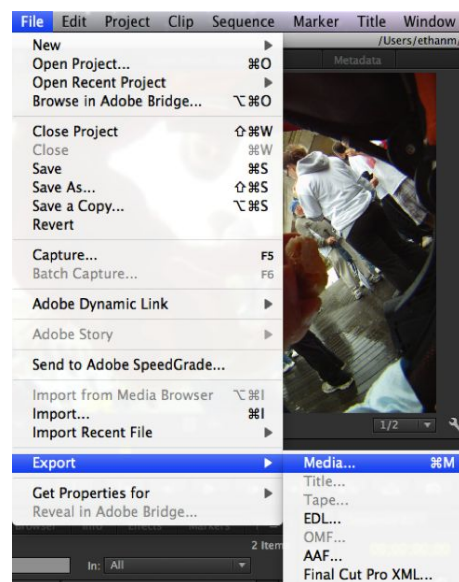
File Edit Project Clip Sequence Marker Title Window

/Users/ethanm/

Metadata

New ▸
Open Project... ⌘O
Open Recent Project ▸
Browse in Adobe Bridge... ⌥⌘O

Close Project ⇧⌘W
Close ⌘W
Save ⌘S
Save As... ⇧⌘S
Save a Copy... ⌥⌘S
Revert

Capture... F5
Batch Capture... F6

Adobe Dynamic Link ▸

Adobe Story ▸

Send to Adobe SpeedGrade...

Import from Media Browser ⌥⌘I
Import... ⌘I
Import Recent File ▸

Export ▸

Get Properties for ▸
Reveal in Adobe Bridge...

Media... ⌘M
Title...
Tape...
EDL...
OMF...
AAF...
Final Cut Pro XML...

1/2

2 Item

In: All